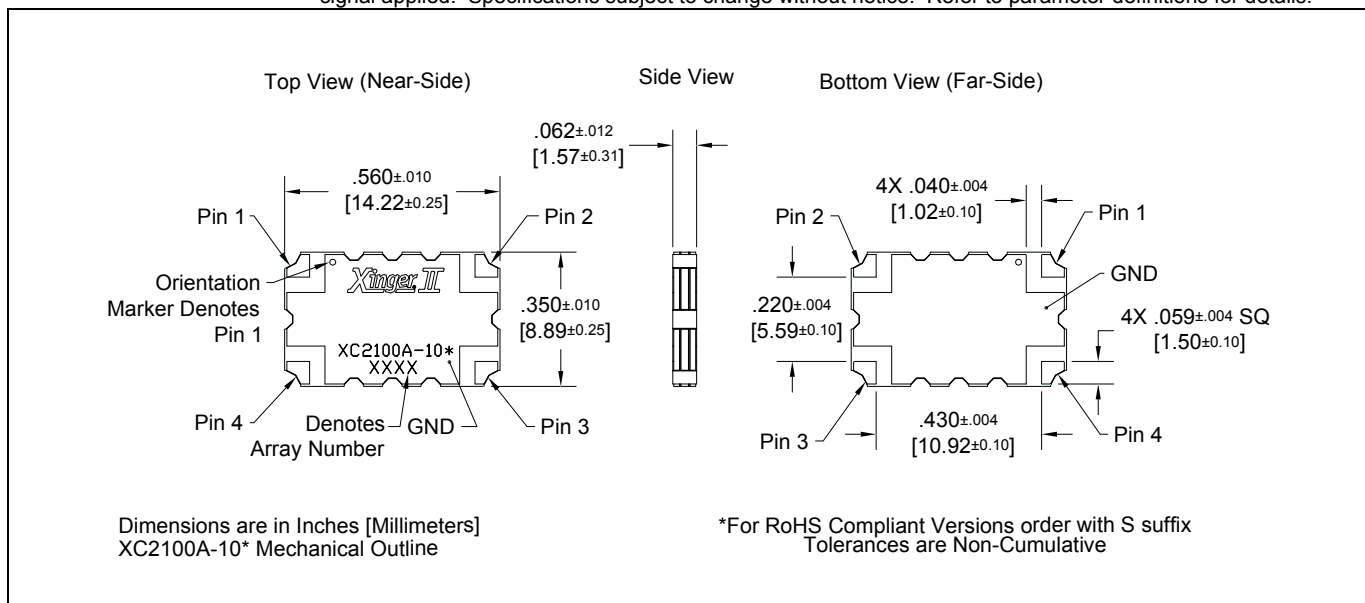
signal applied. Specifications subject to change without notice. Refer to parameter definitions for details.

Top View (Near-Side)

Side View

Bottom View (Far-Side)

.062$\pm$.012
[1.57$\pm$0.31]

.560$\pm$.010
[14.22$\pm$0.25]

4X .040$\pm$.004
[1.02$\pm$0.10]

Pin 1

Pin 2

Pin 2

Pin 1

Orientation Marker Denotes Pin 1

Xinger II

GND

.350$\pm$.010
[8.89$\pm$0.25]

.220$\pm$.004
[5.59$\pm$0.10]

4X .059$\pm$.004 SQ
[1.50$\pm$0.10]

XC2100A-10*
XXXX

Pin 4

Denotes Array Number

GND

Pin 3

.430$\pm$.004
[10.92$\pm$0.10]

Pin 3

Pin 4

Dimensions are in Inches [Millimeters]
XC2100A-10* Mechanical Outline

*For RoHS Compliant Versions order with S suffix
Tolerances are Non-Cumulative